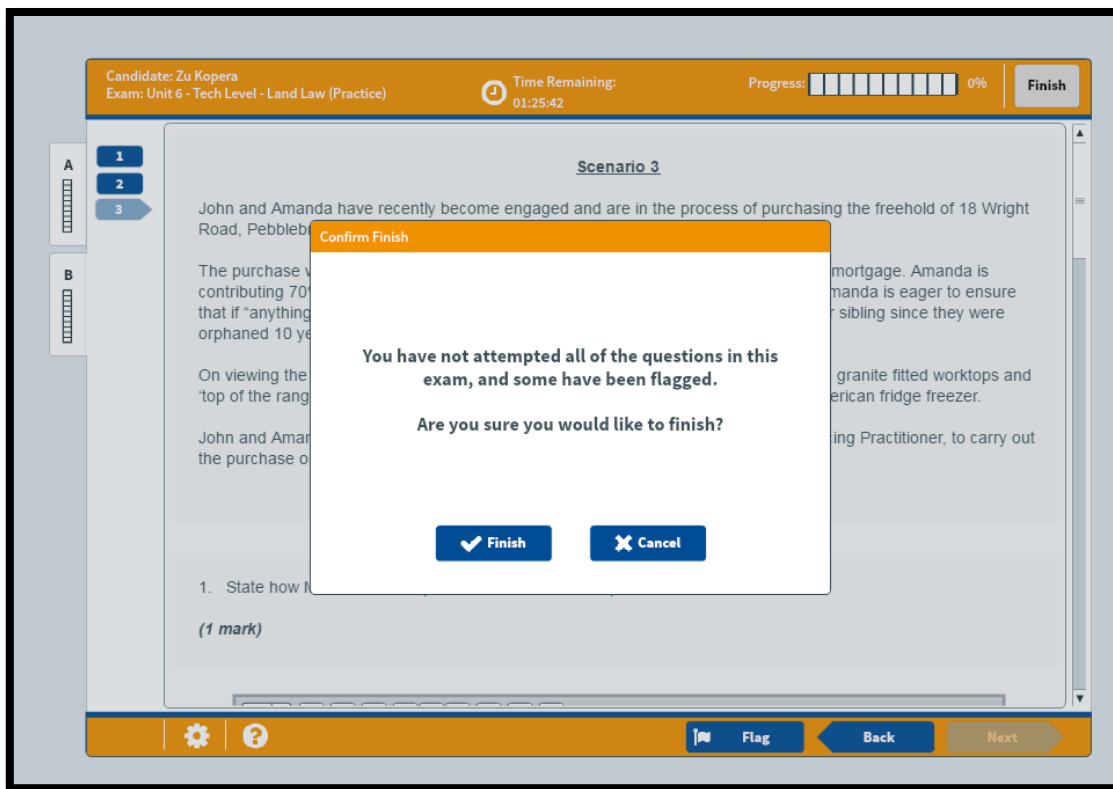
Candidate: Zu Kopera
Exam: Unit 6 - Tech Level - Land Law (Practice)

Time Remaining:
01:25:42

Progress: 0%

Finish

A

B

1
2
3

Scenario 3

John and Amanda have recently become engaged and are in the process of purchasing the freehold of 18 Wright Road, Pebbleb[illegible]

The purchase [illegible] mortgage. Amanda is contributing 70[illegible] manda is eager to ensure that if "anything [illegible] r sibling since they were orphaned 10 ye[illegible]

On viewing the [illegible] granite fitted worktops and 'top of the rang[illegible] erican fridge freezer.

John and Amar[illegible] ing Practitioner, to carry out the purchase o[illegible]

Confirm Finish

You have not attempted all of the questions in this exam, and some have been flagged.

Are you sure you would like to finish?

Finish
Cancel

1. State how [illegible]

(1 mark)

Flag
Back
Next